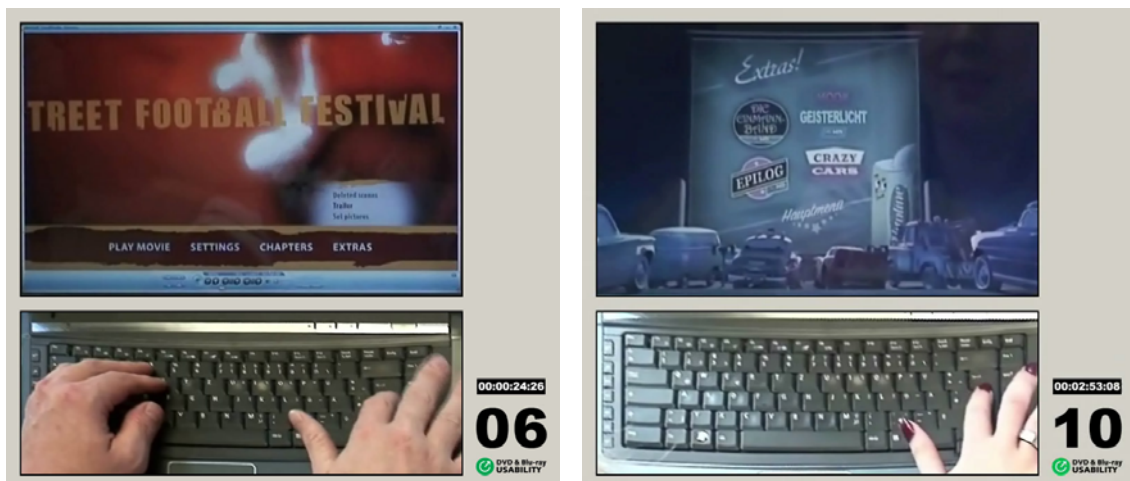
TREET FOOTBALL FESTIVAL

Deleted scenes
Trailer
Set pictures

PLAY MOVIE SETTINGS CHAPTERS EXTRAS

00:00:24:26
06
DVD & Blu-ray USABILITY

Extras!
DIE CARMANN BAND
GEISTERLICHT
EPILOG
CRAZY CARS
Hauptmenu

00:02:53:08
10
DVD & Blu-ray USABILITY